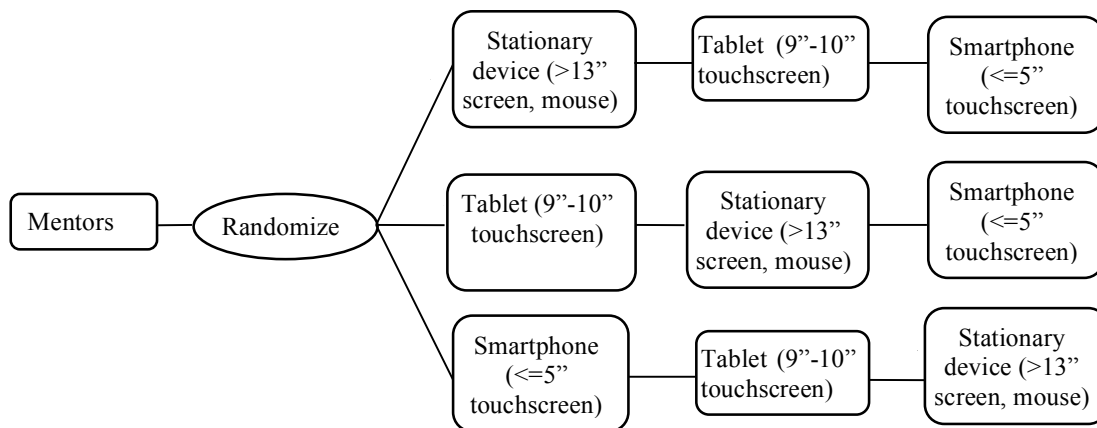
Mentors

Randomize

Stationary device (>13" screen, mouse)

Tablet (9"-10" touchscreen)

Smartphone (<=5" touchscreen)

Tablet (9"-10" touchscreen)

Stationary device (>13" screen, mouse)

Smartphone (<=5" touchscreen)

Smartphone (<=5" touchscreen)

Tablet (9"-10" touchscreen)

Stationary device (>13" screen, mouse)